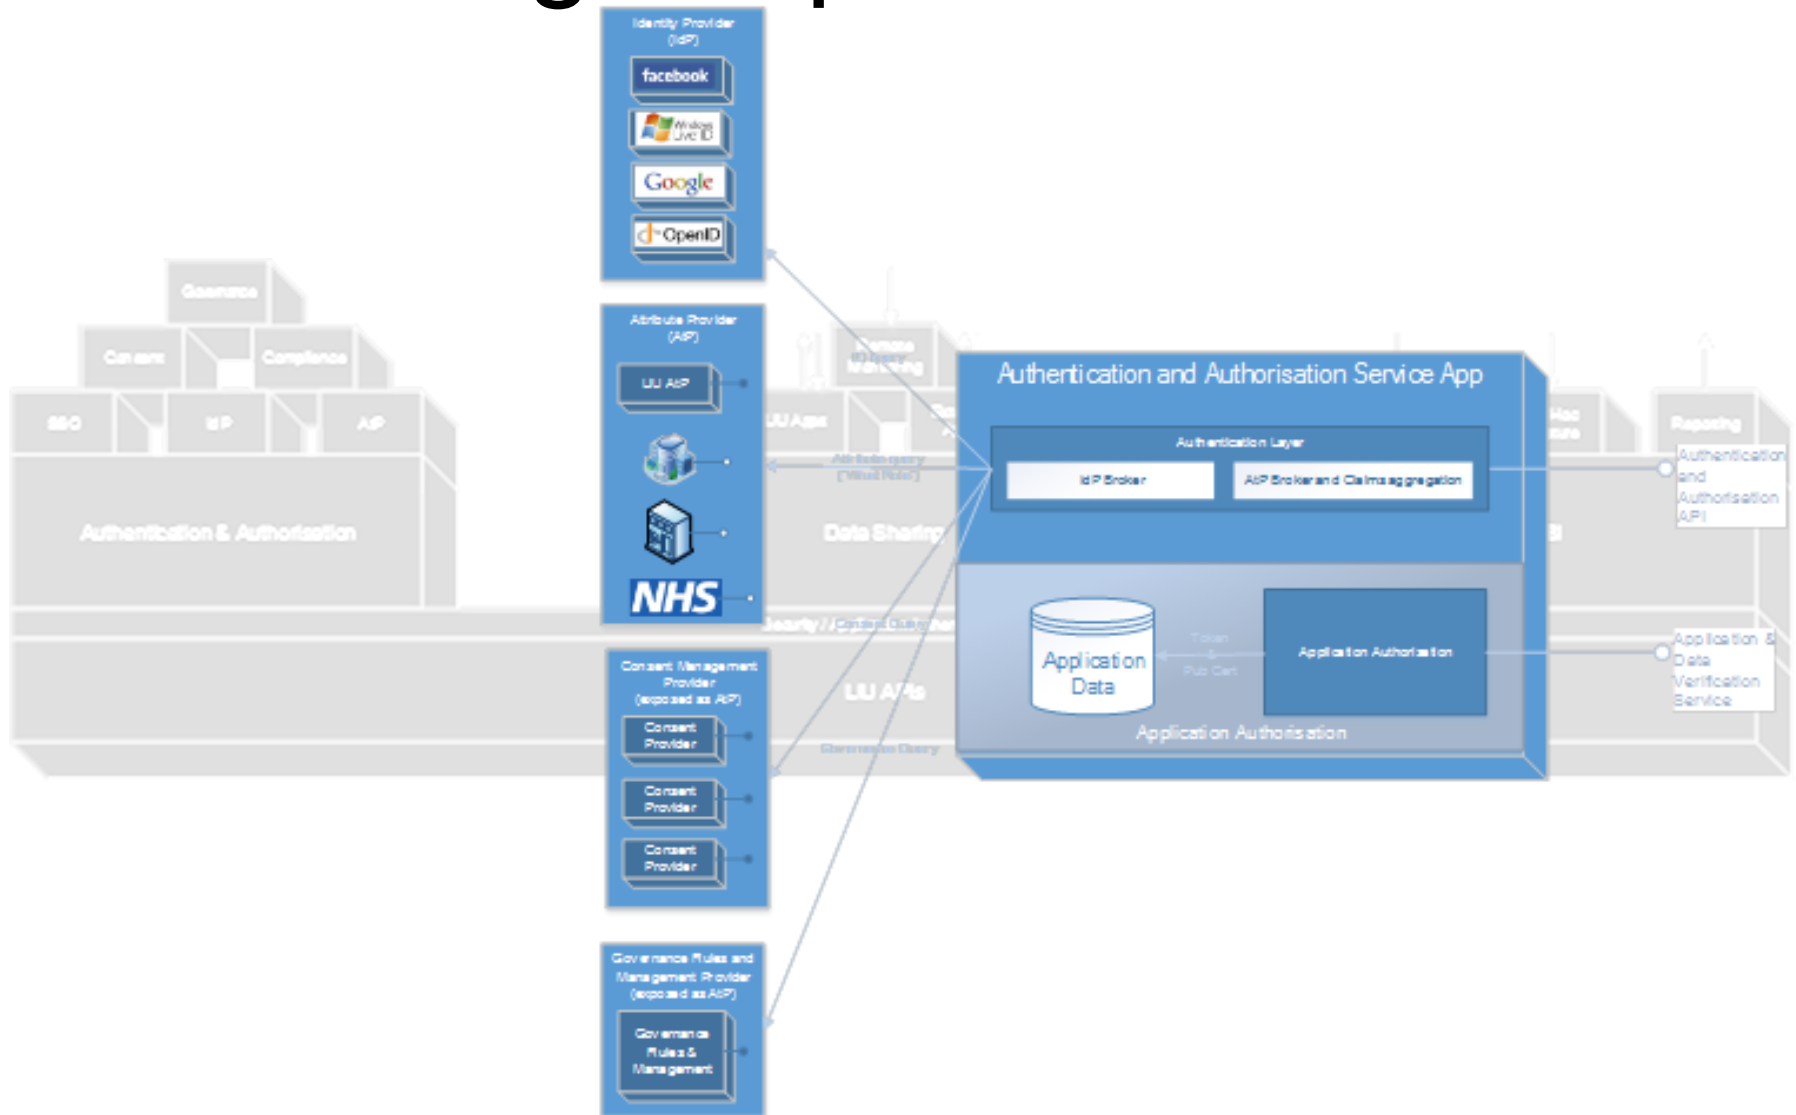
Identity Provider (IdP)

facebook

Windows Live ID

Google

OpenID

Attribute Provider (AtP)

UU AtP

NHS

Consent Management Provider (exposed as AtP)

Consent Provider

Consent Provider

Consent Provider

Governance Rules and Management Provider (exposed as AtP)

Governance Rules & Management

Governance

Consent

Compliance

SSO

IdP

AtP

Authentication & Authorisation

UU Apps

Data Sharing

Security / Context Data

UU APIs

Governance Query

Attribute query

Reporting

Authentication and Authorisation Service App

Authentication Layer

IdP Broker

AtP Broker and Claims aggregation

Application Data

Token

Pub Cert

Application Authorisation

Application Authorisation

Authentication and Authorisation API

Application & Data Verification Service